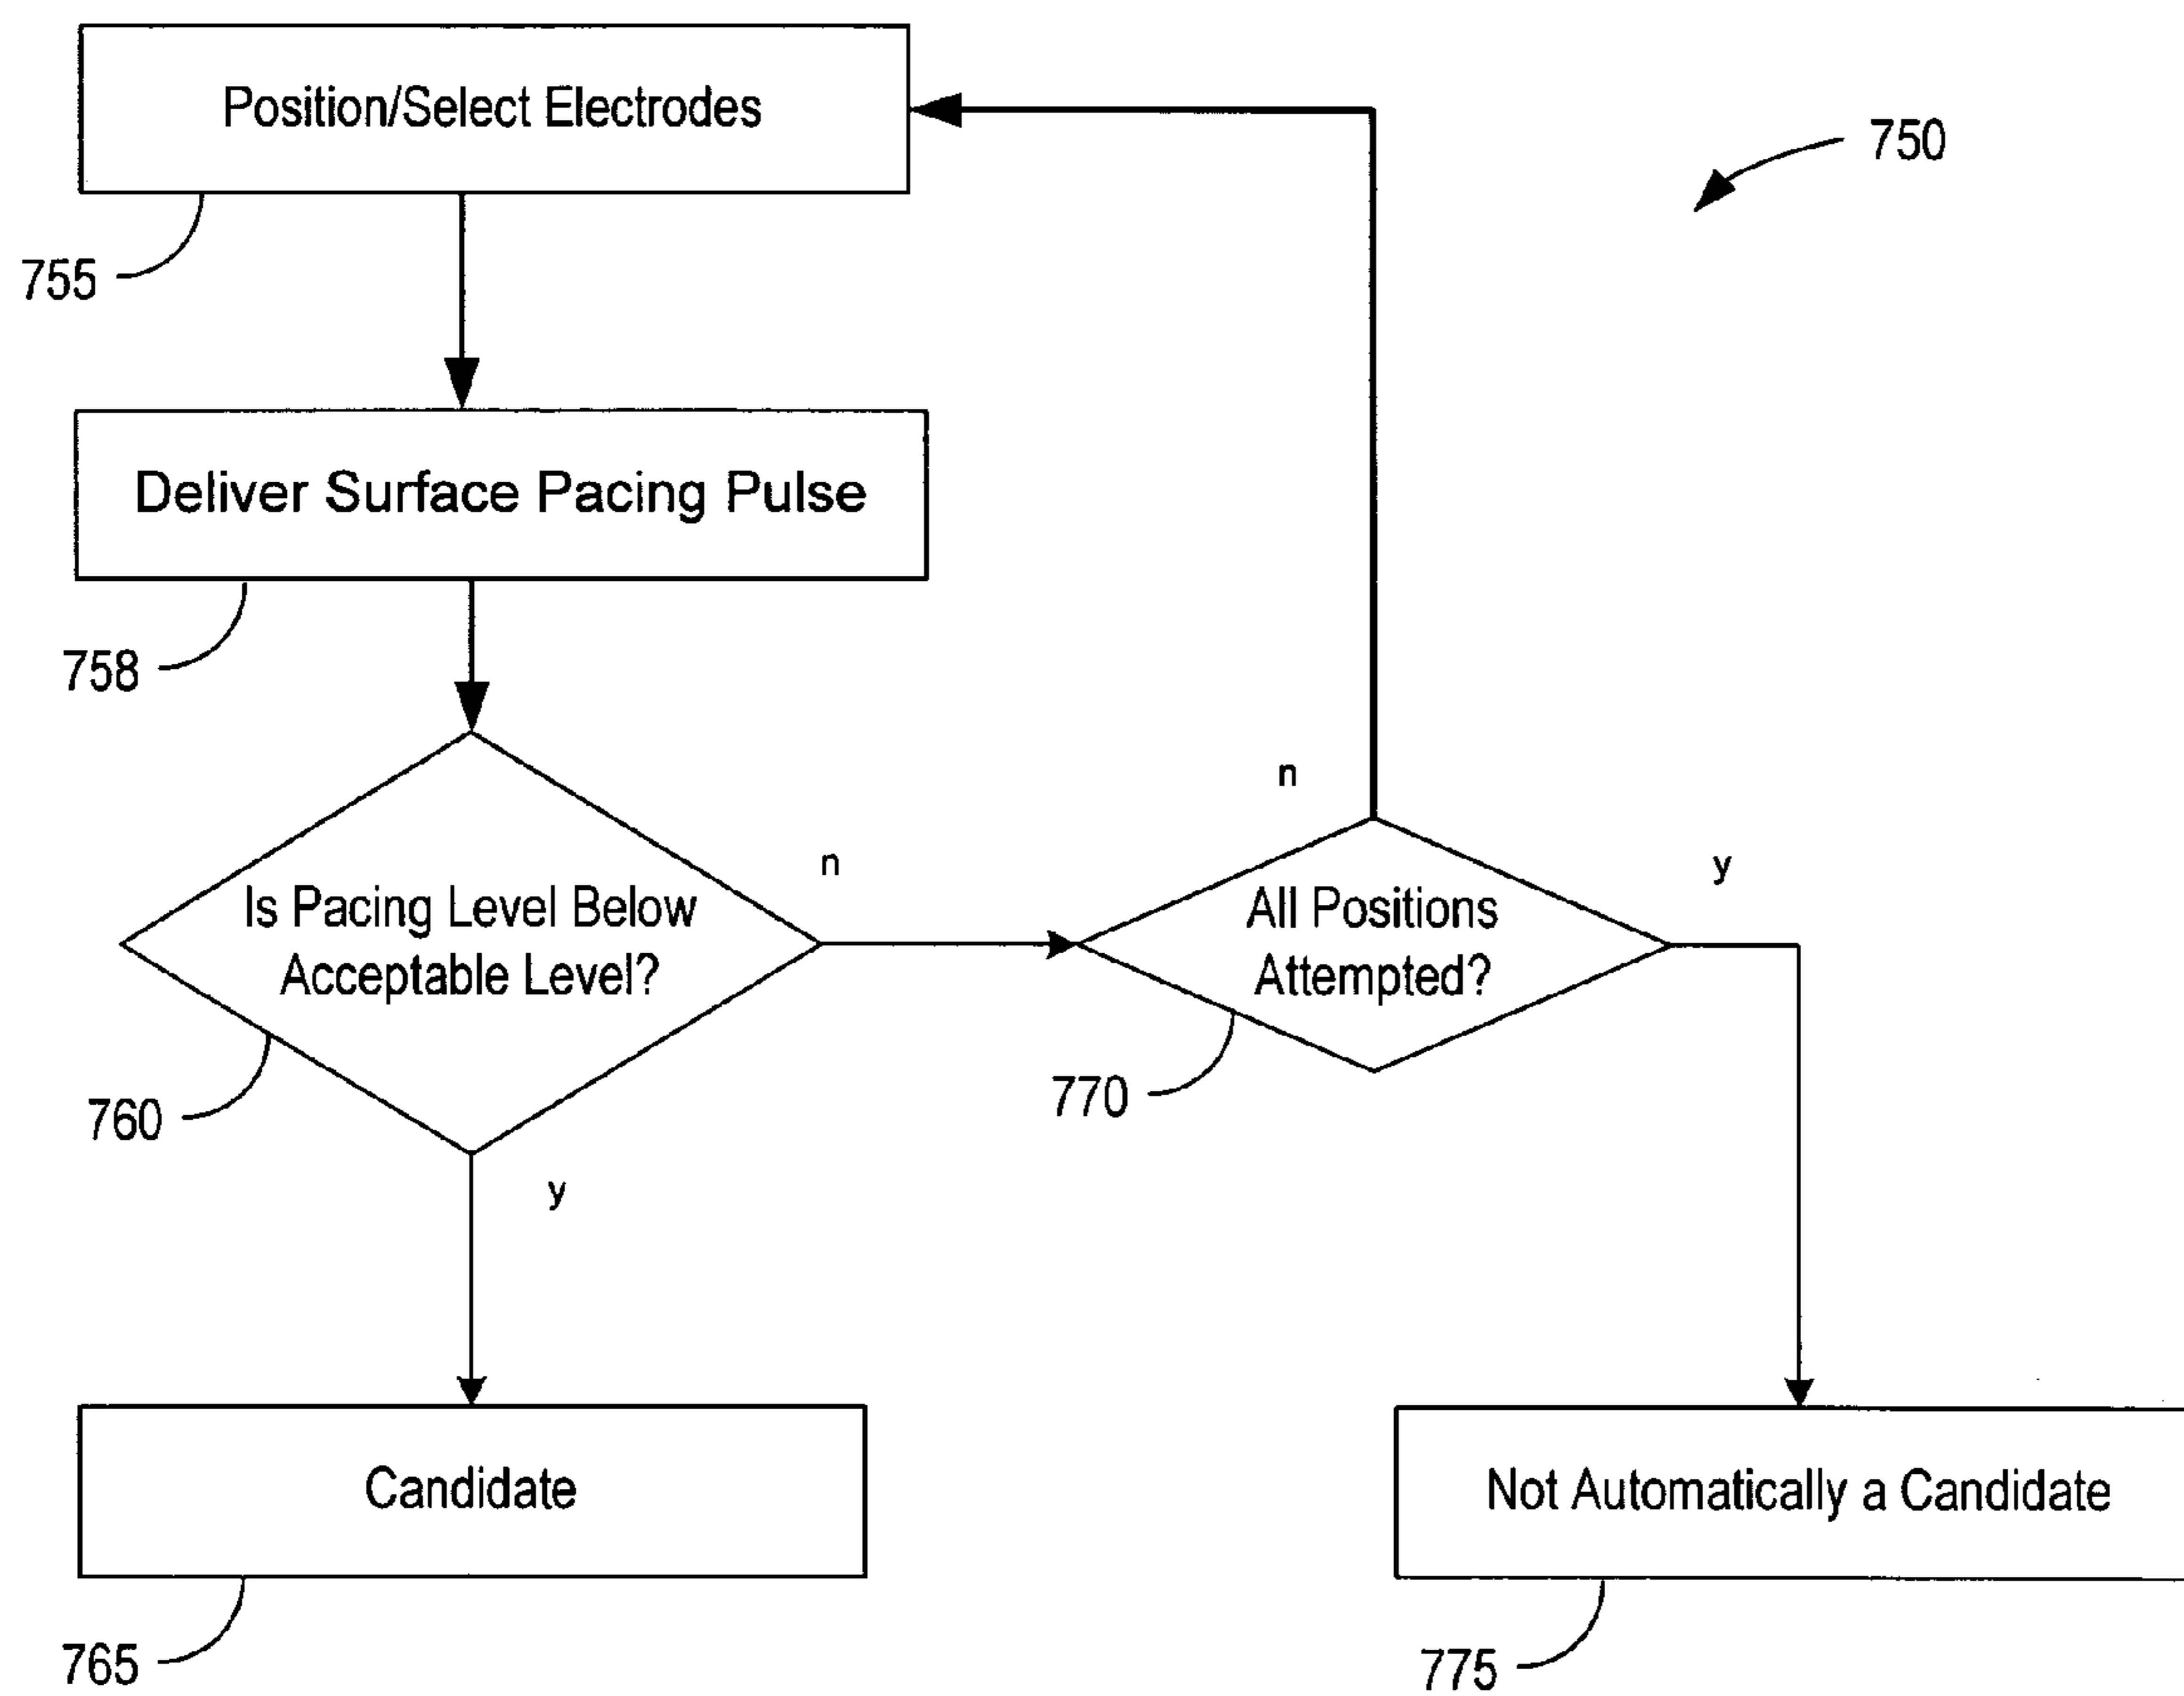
Position/Select Electrodes

750

755

Deliver Surface Pacing Pulse

758

n

Is Pacing Level Below Acceptable Level?

n

All Positions Attempted?

y

760

770

y

Candidate

Not Automatically a Candidate

765

775